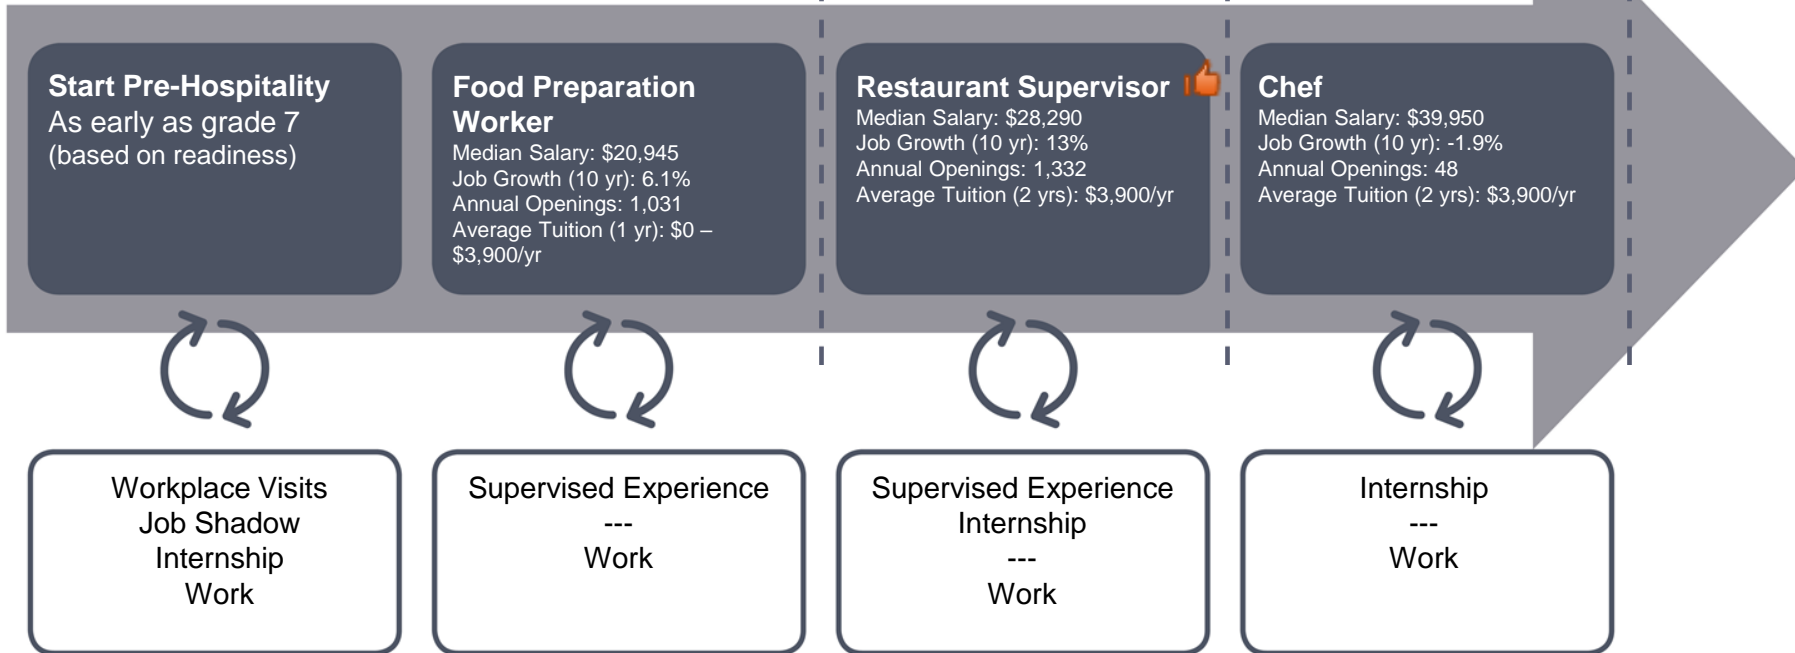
Start Pre-Hospitality
As early as grade 7 (based on readiness)

Food Preparation Worker
Median Salary: \$20,945
Job Growth (10 yr): 6.1%
Annual Openings: 1,031
Average Tuition (1 yr): \$0 – \$3,900/yr

Restaurant Supervisor
Median Salary: \$28,290
Job Growth (10 yr): 13%
Annual Openings: 1,332
Average Tuition (2 yrs): \$3,900/yr

Chef
Median Salary: \$39,950
Job Growth (10 yr): -1.9%
Annual Openings: 48
Average Tuition (2 yrs): \$3,900/yr

Workplace Visits
Job Shadow
Internship
Work

Supervised Experience
---
Work

Supervised Experience
Internship
---
Work

Internship
---
Work